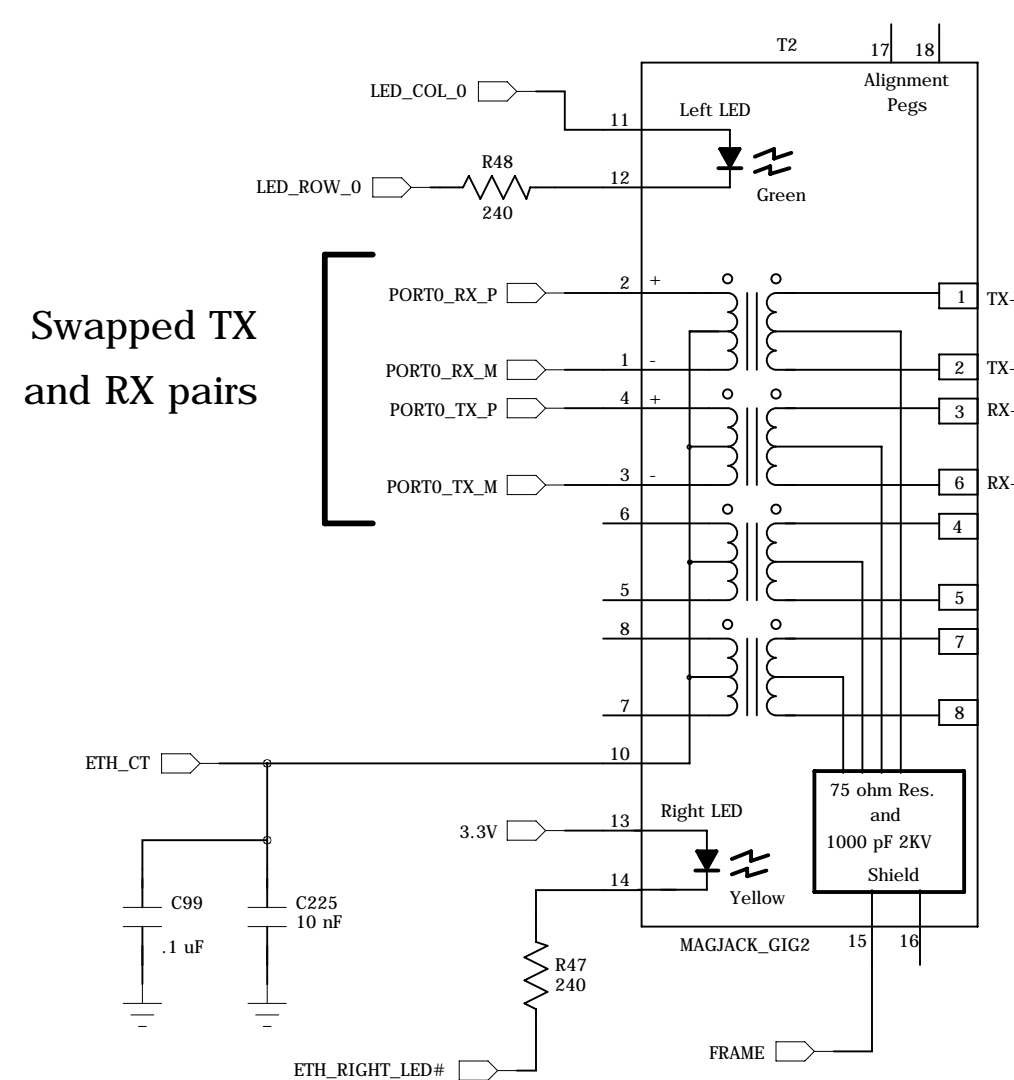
T2

17 18

Alignment Pegs

LED_COL_0

11

Left LED

R48

LED_ROW_0

12

240

Green

Swapped TX and RX pairs

PORT0_RX_P

2 +

1

TX-

PORT0_RX_M

1 -

2

TX-

PORT0_TX_P

4 +

3

RX-

PORT0_TX_M

3 -

6

RX-

6

4

5

5

8

7

7

8

ETH_CT

10

75 ohm Res. and 1000 pF 2KV

Shield

3.3V

13

Right LED

14

Yellow

C99

.1 uF

C225

10 nF

MAGJACK_GIG2

15 16

R47

240

FRAME

ETH_RIGHT_LED#